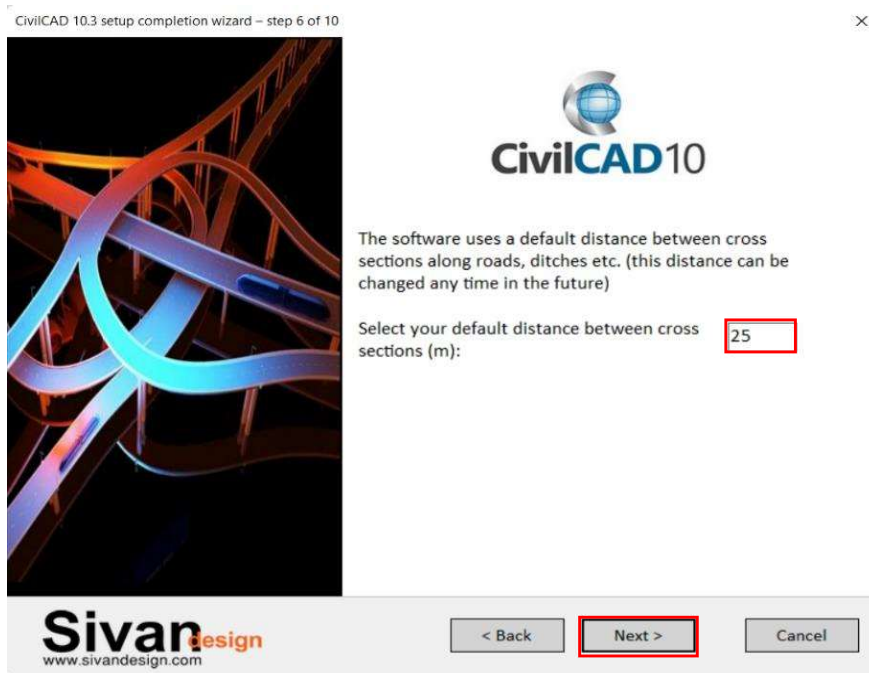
CivilCAD 10.3 setup completion wizard – step 6 of 10

×

CivilCAD10

The software uses a default distance between cross sections along roads, ditches etc. (this distance can be changed any time in the future)

Select your default distance between cross sections (m):

25

Sivan design
www.sivandesign.com

< Back

Next >

Cancel